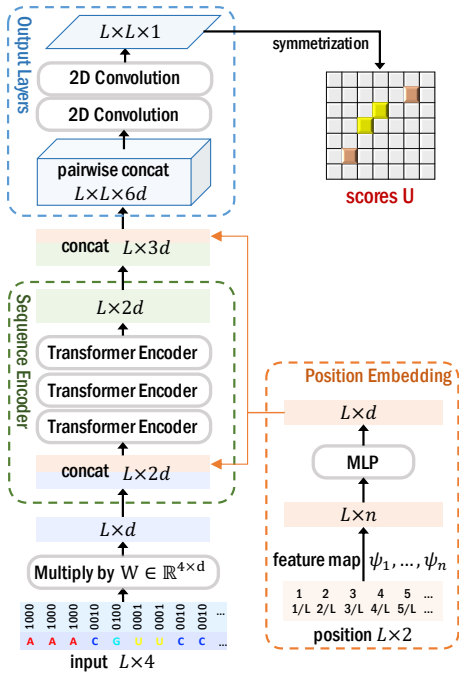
Output Layers

$L \times L \times 1$

symmetrization

2D Convolution

2D Convolution

pairwise concat $L \times L \times 6d$

scores U

concat $L \times 3d$

Sequence Encoder

$L \times 2d$

Transformer Encoder

Transformer Encoder

Transformer Encoder

concat $L \times 2d$

Position Embedding

$L \times d$

MLP

$L \times n$

feature map $\psi_1, \ldots, \psi_n$

| 1 | 2 | 3 | 4 | 5 | ... |
|---|---|---|---|---|---|
| 1/L | 2/L | 3/L | 4/L | 5/L | ... |

position $L \times 2$

$L \times d$

Multiply by $\mathrm{W} \in \mathbb{R}^{4 \times \mathrm{d}}$

1000 1000 1000 0010 0100 0001 0001 0010 0010 ...

A A A C G U U C C ...

input $L \times 4$